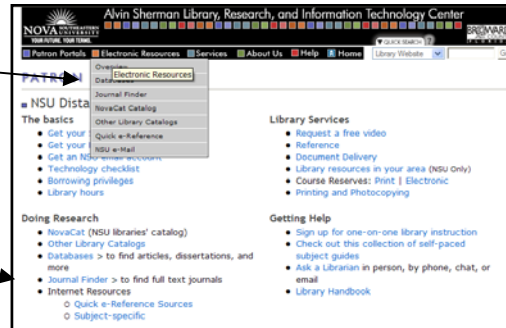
NOVA SOUTHEASTERN UNIVERSITY
YOUR FUTURE. YOUR TERMS.

Alvin Sherman Library, Research, and Information Technology Center

QUICK SEARCH

Patron Portals | Electronic Resources | Services | About Us | Help | Home | Library Website

PATRON

Overview
Databases
Electronic Resources
Journal Finder
NovaCat Catalog
Other Library Catalogs
Quick e-Reference
NSU e-Mail

NSU Dista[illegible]

The basics
- Get your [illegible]
- Get your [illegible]
- Get an NSU email account
- Technology checklist
- Borrowing privileges
- Library hours

Doing Research
- NovaCat (NSU libraries' catalog)
- Other Library Catalogs
- Databases > to find articles, dissertations, and more
- Journal Finder > to find full text journals
- Internet Resources
  - Quick e-Reference Sources
  - Subject-specific

Library Services
- Request a free video
- Reference
- Document Delivery
- Library resources in your area (NSU Only)
- Course Reserves: Print | Electronic
- Printing and Photocopying

Getting Help
- Sign up for one-on-one library instruction
- Check out this collection of self-paced subject guides
- Ask a Librarian in person, by phone, chat, or email
- Library Handbook